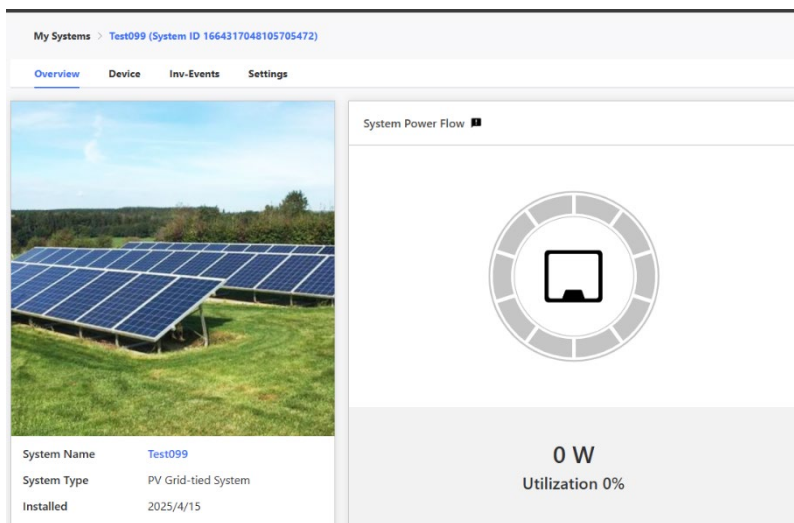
My Systems > Test099 (System ID 1664317048105705472)

Overview Device Inv-Events Settings

System Power Flow

0 W
Utilization 0%

| System Name | Test099 |
|---|---|
| System Type | PV Grid-tied System |
| Installed | 2025/4/15 |